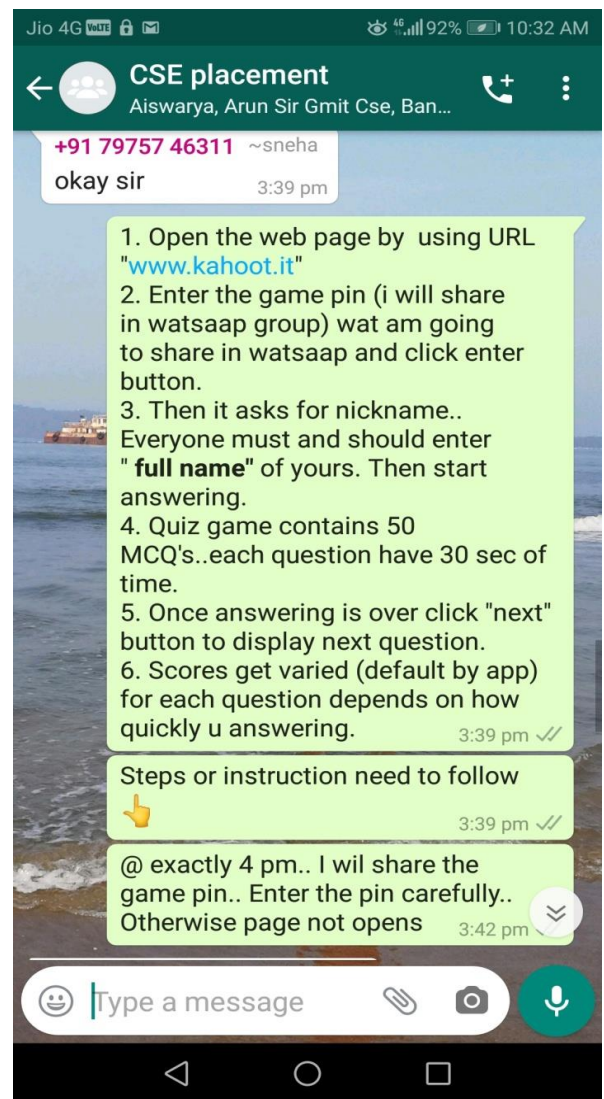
Jio 4G VoLTE 4G 92% 10:32 AM

CSE placement
Aiswarya, Arun Sir Gmit Cse, Ban...

+91 79757 46311 ~sneha
okay sir 3:39 pm

1. Open the web page by using URL "www.kahoot.it"
2. Enter the game pin (i will share in watsaap group) wat am going to share in watsaap and click enter button.
3. Then it asks for nickname.. Everyone must and should enter " **full name**" of yours. Then start answering.
4. Quiz game contains 50 MCQ's..each question have 30 sec of time.
5. Once answering is over click "next" button to display next question.
6. Scores get varied (default by app) for each question depends on how quickly u answering. 3:39 pm

Steps or instruction need to follow 👆 3:39 pm

@ exactly 4 pm.. I wil share the game pin.. Enter the pin carefully.. Otherwise page not opens 3:42 pm

Type a message